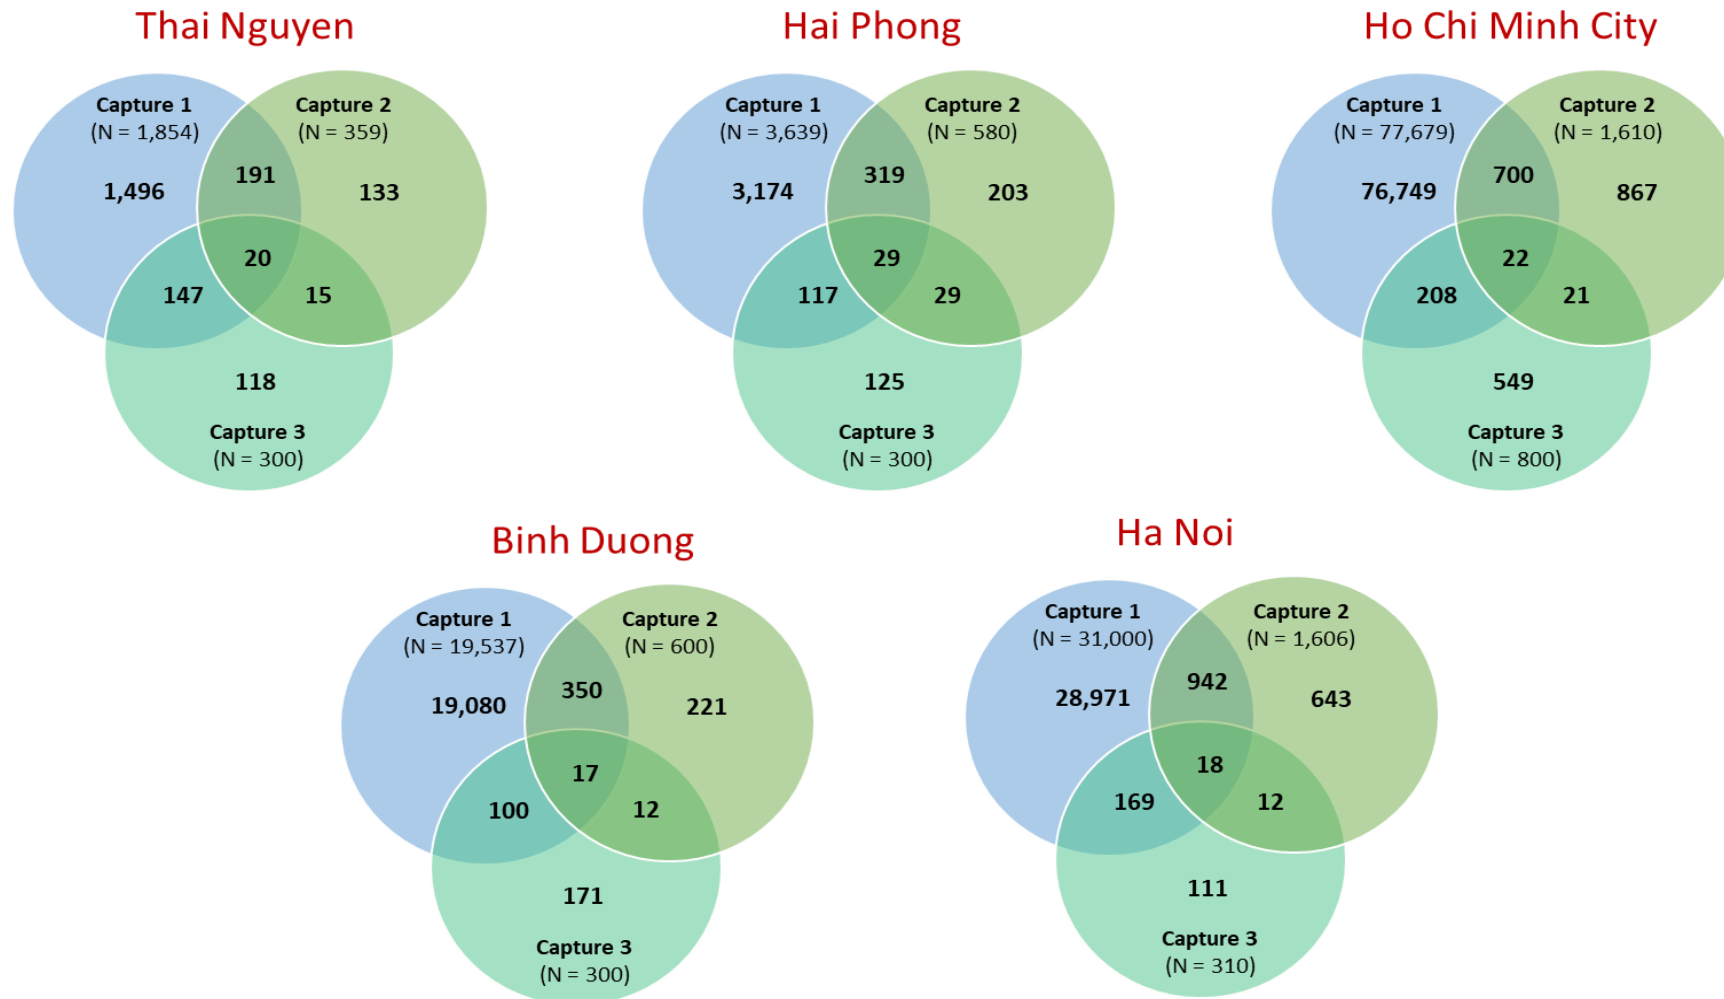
Thai Nguyen

Capture 1
(N = 1,854)

Capture 2
(N = 359)

1,496

191

133

20

147

15

118

Capture 3
(N = 300)

Hai Phong

Capture 1
(N = 3,639)

Capture 2
(N = 580)

3,174

319

203

29

117

29

125

Capture 3
(N = 300)

Ho Chi Minh City

Capture 1
(N = 77,679)

Capture 2
(N = 1,610)

76,749

700

867

22

208

21

549

Capture 3
(N = 800)

Binh Duong

Capture 1
(N = 19,537)

Capture 2
(N = 600)

19,080

350

221

17

100

12

171

Capture 3
(N = 300)

Ha Noi

Capture 1
(N = 31,000)

Capture 2
(N = 1,606)

28,971

942

643

18

169

12

111

Capture 3
(N = 310)